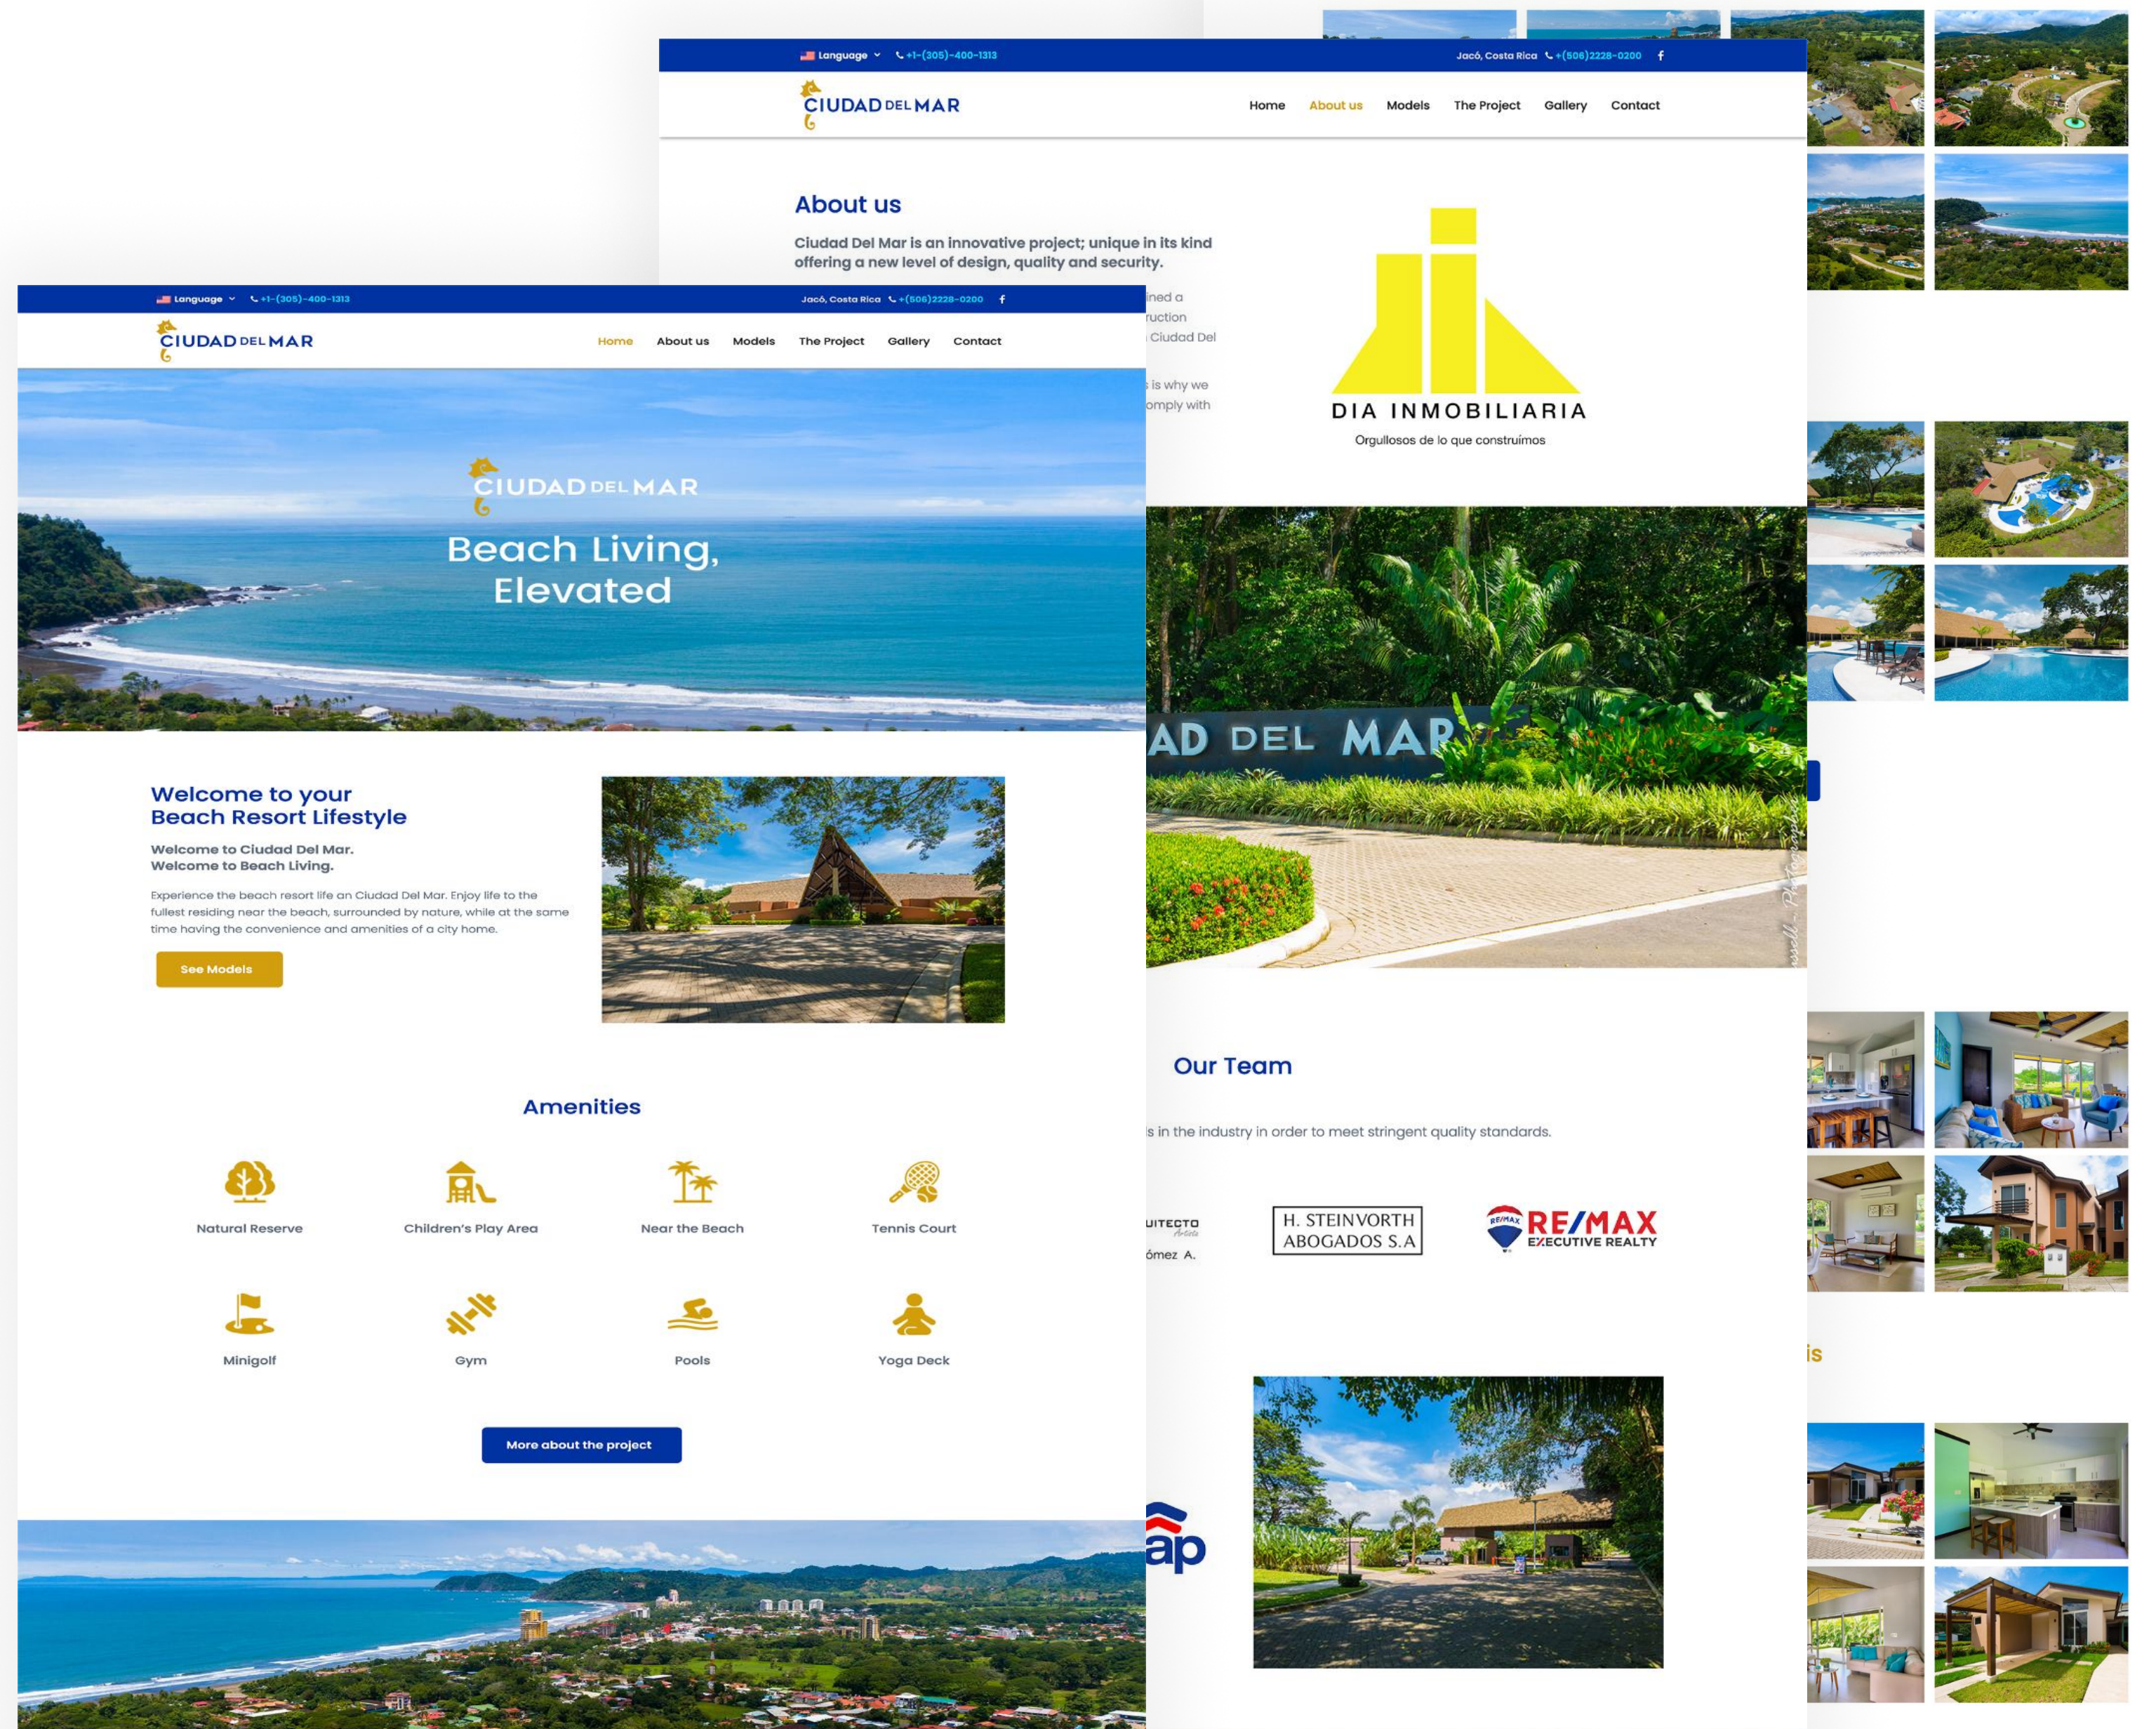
Language +1-(305)-400-1313 Jacó, Costa Rica +(506)2228-0200

CIUDAD DEL MAR

Home About us Models The Project Gallery Contact

About us

Ciudad Del Mar is an innovative project; unique in its kind offering a new level of design, quality and security.

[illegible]ned a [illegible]ruction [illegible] Ciudad Del

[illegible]s is why we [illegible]omply with

DIA INMOBILIARIA
Orgullosos de lo que construimos

Language +1-(305)-400-1313 Jacó, Costa Rica +(506)2228-0200

CIUDAD DEL MAR

Home About us Models The Project Gallery Contact

CIUDAD DEL MAR

Beach Living, Elevated

Welcome to your Beach Resort Lifestyle

Welcome to Ciudad Del Mar.
Welcome to Beach Living.

Experience the beach resort life an Ciudad Del Mar. Enjoy life to the fullest residing near the beach, surrounded by nature, while at the same time having the convenience and amenities of a city home.

See Models

Amenities

Natural Reserve
Children's Play Area
Near the Beach
Tennis Court
Minigolf
Gym
Pools
Yoga Deck

More about the project

AD DEL MAR

Our Team

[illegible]s in the industry in order to meet stringent quality standards.

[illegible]UITECTO
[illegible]ómez A.

H. STEINVORTH ABOGADOS S.A

RE/MAX EXECUTIVE REALTY

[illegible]is

ap